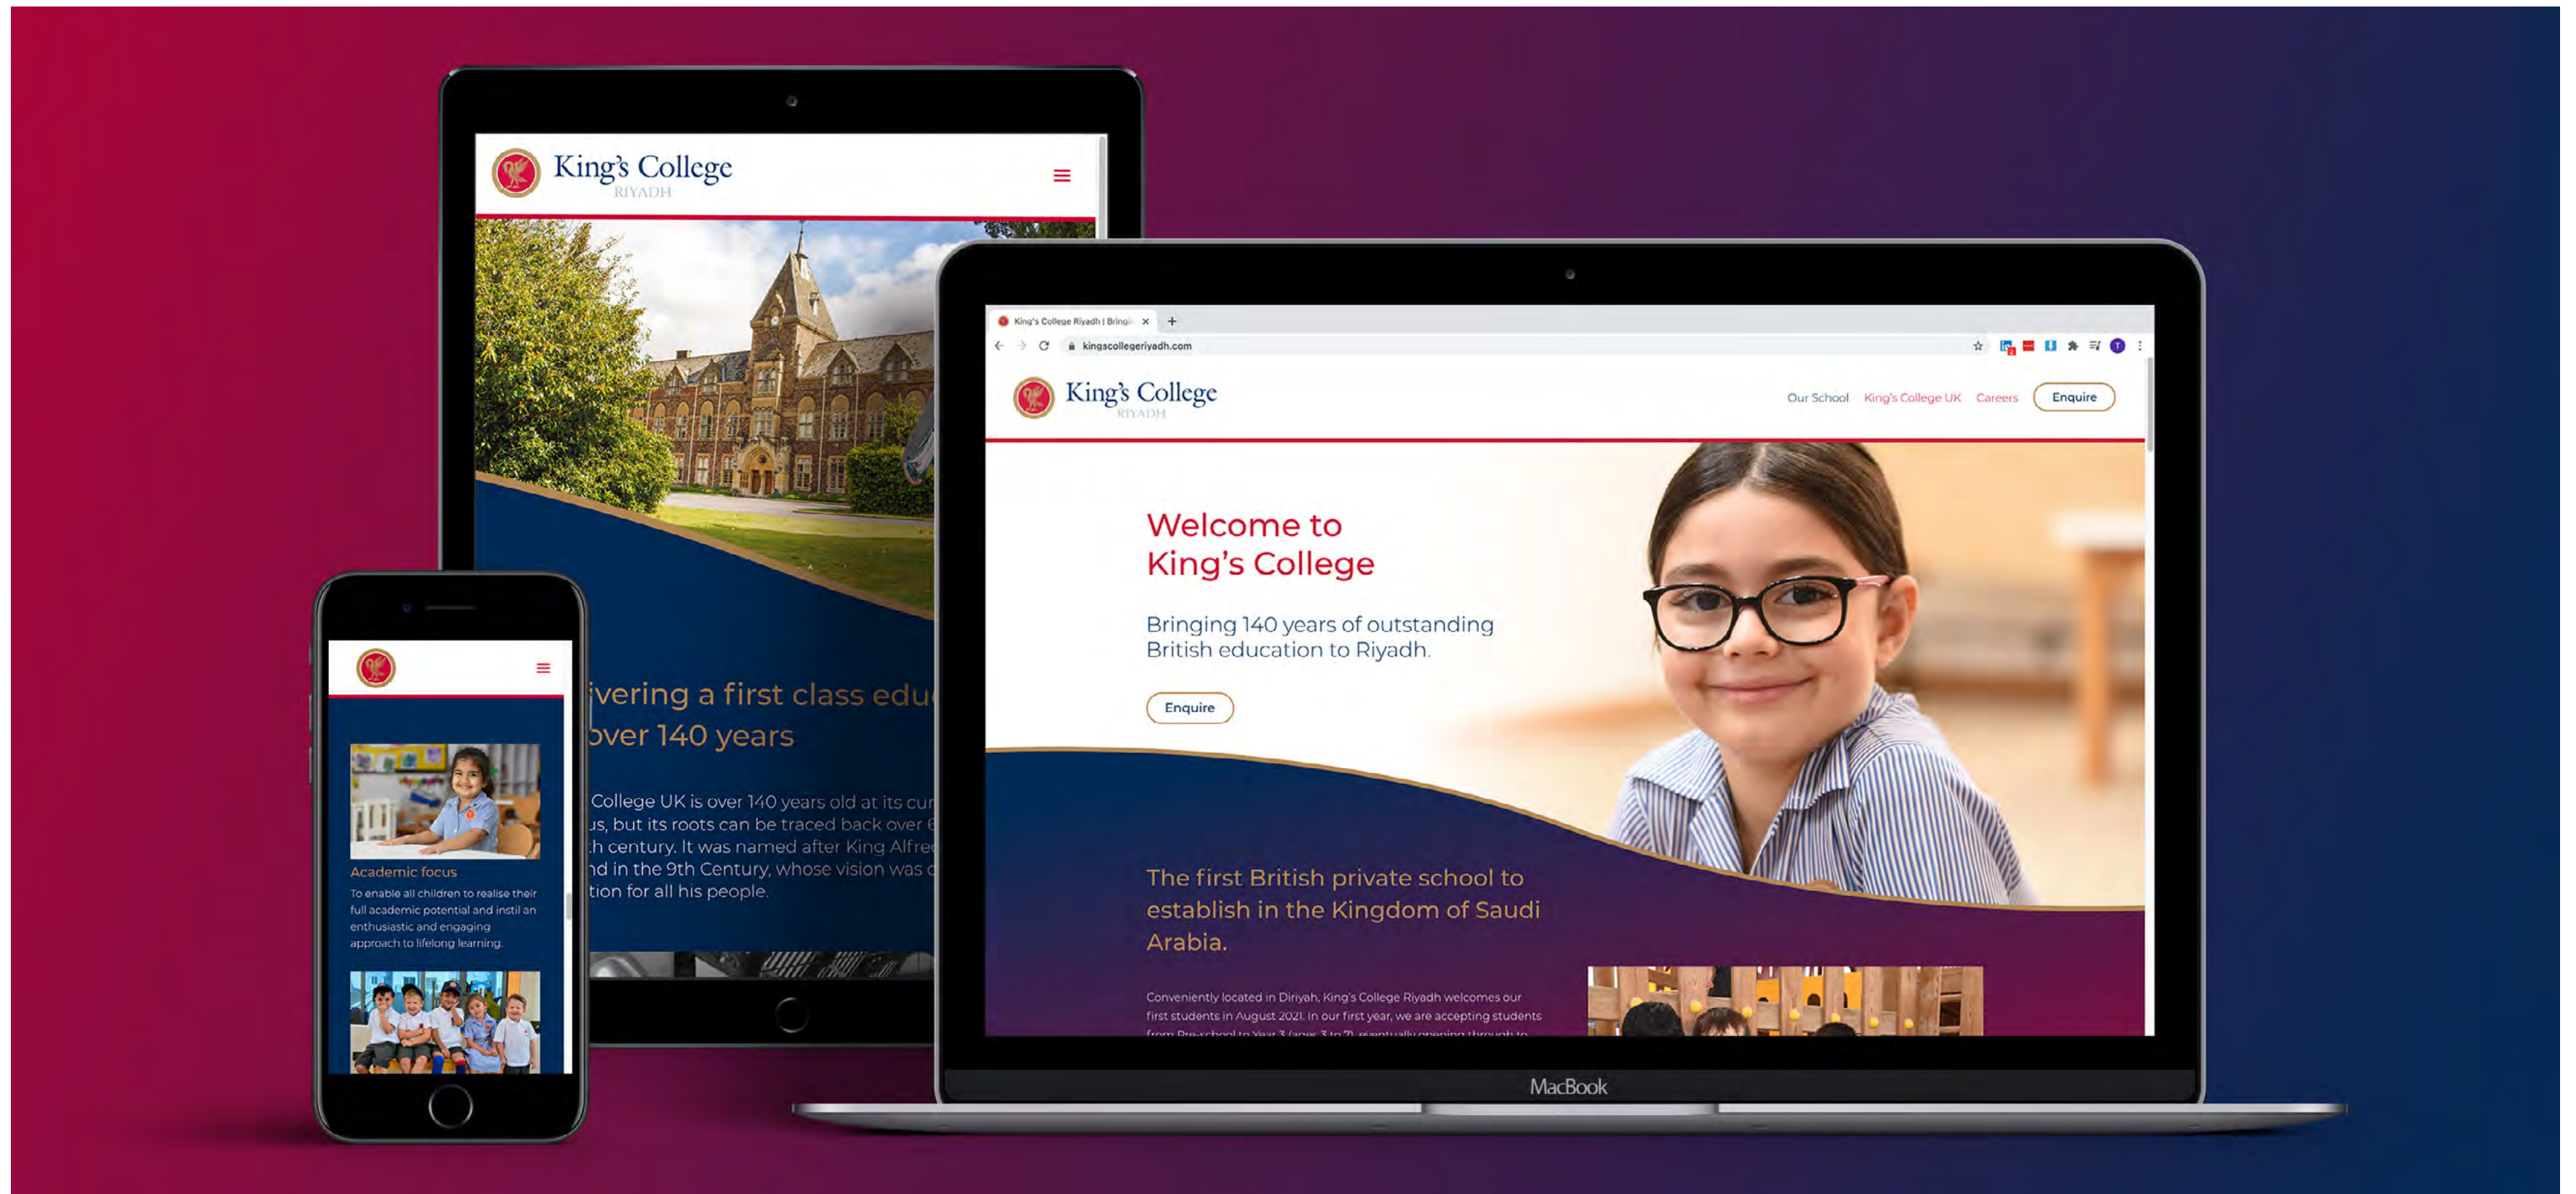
King's College
RIYADH

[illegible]ivering a first class edu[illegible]
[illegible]over 140 years

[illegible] College UK is over 140 years old at its cur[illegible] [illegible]us, but its roots can be traced back over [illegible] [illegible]h century. It was named after King Alfre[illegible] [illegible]nd in the 9th Century, whose vision was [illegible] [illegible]tion for all his people.

Academic focus
To enable all children to realise their full academic potential and instil an enthusiastic and engaging approach to lifelong learning.

King's College Riyadh | Bringi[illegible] ×
kingscollegeriyadh.com

King's College
RIYADH

Our School King's College UK Careers Enquire

Welcome to
King's College

Bringing 140 years of outstanding British education to Riyadh.

Enquire

The first British private school to establish in the Kingdom of Saudi Arabia.

Conveniently located in Diriyah, King's College Riyadh welcomes our first students in August 2021. In our first year, we are accepting students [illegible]

MacBook